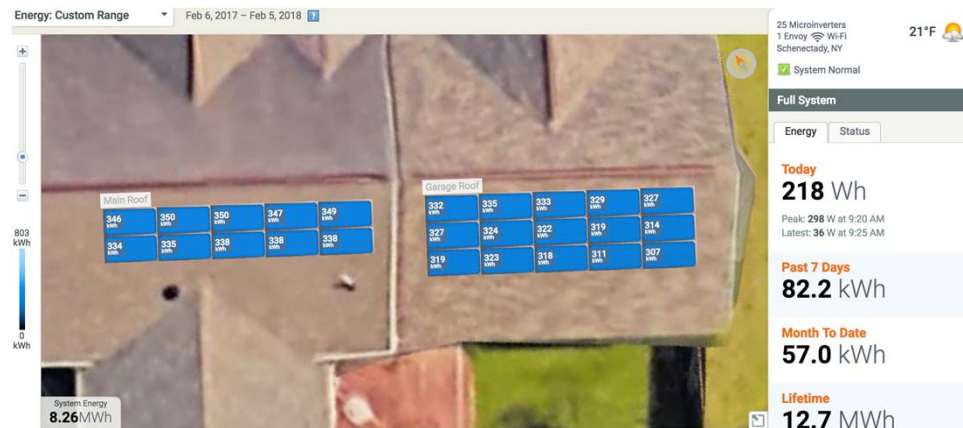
Energy: Custom Range

Feb 6, 2017 – Feb 5, 2018 ?

803 kWh

0 kWh

Main Roof

346 kWh 350 kWh 350 kWh 347 kWh 349 kWh
334 kWh 335 kWh 338 kWh 338 kWh 338 kWh

Garage Roof

332 kWh 335 kWh 333 kWh 329 kWh 327 kWh
327 kWh 324 kWh 322 kWh 319 kWh 314 kWh
319 kWh 323 kWh 318 kWh 311 kWh 307 kWh

System Energy
8.26MWh

25 Microinverters
1 Envoy Wi-Fi
Schenectady, NY

21°F

System Normal

Full System

Energy Status

Today
218 Wh
Peak: 298 W at 9:20 AM
Latest: 36 W at 9:25 AM

Past 7 Days
82.2 kWh

Month To Date
57.0 kWh

Lifetime
12.7 MWh